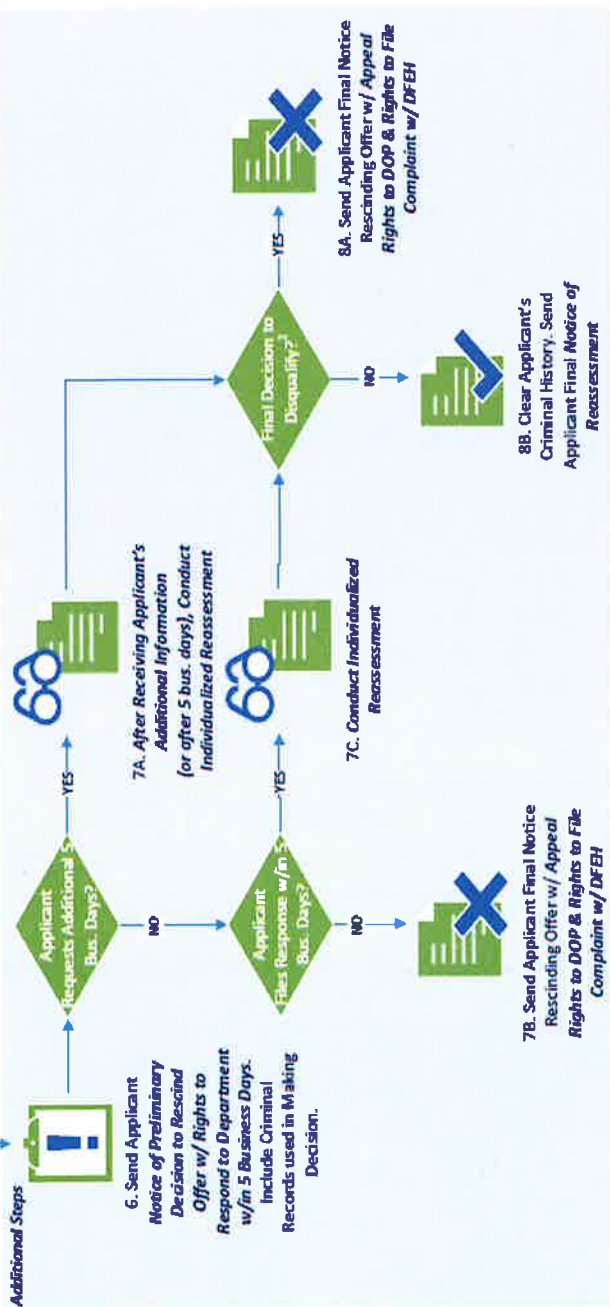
Additional Steps

6. Send Applicant Notice of Preliminary Decision to Rescind Offer w/ Rights to Respond to Department w/in 5 Business Days. Include Criminal Records used in Making Decision.

Applicant Requests Additional 5 Bus. Days?

YES

NO

7A. After Receiving Applicant's Additional Information (or after 5 bus. days), Conduct Individualized Reassessment

Applicant Files Response w/in 5 Bus. Days?

YES

NO

7B. Send Applicant Final Notice Rescinding Offer w/ Appeal Rights to DOP & Rights to File Complaint w/ DFEH

7C. Conduct Individualized Reassessment

Final Decision to Disqualify?

YES

NO

8A. Send Applicant Final Notice Rescinding Offer w/ Appeal Rights to DOP & Rights to File Complaint w/ DFEH

8B. Clear Applicant's Criminal History. Send Applicant Final Notice of Reassessment